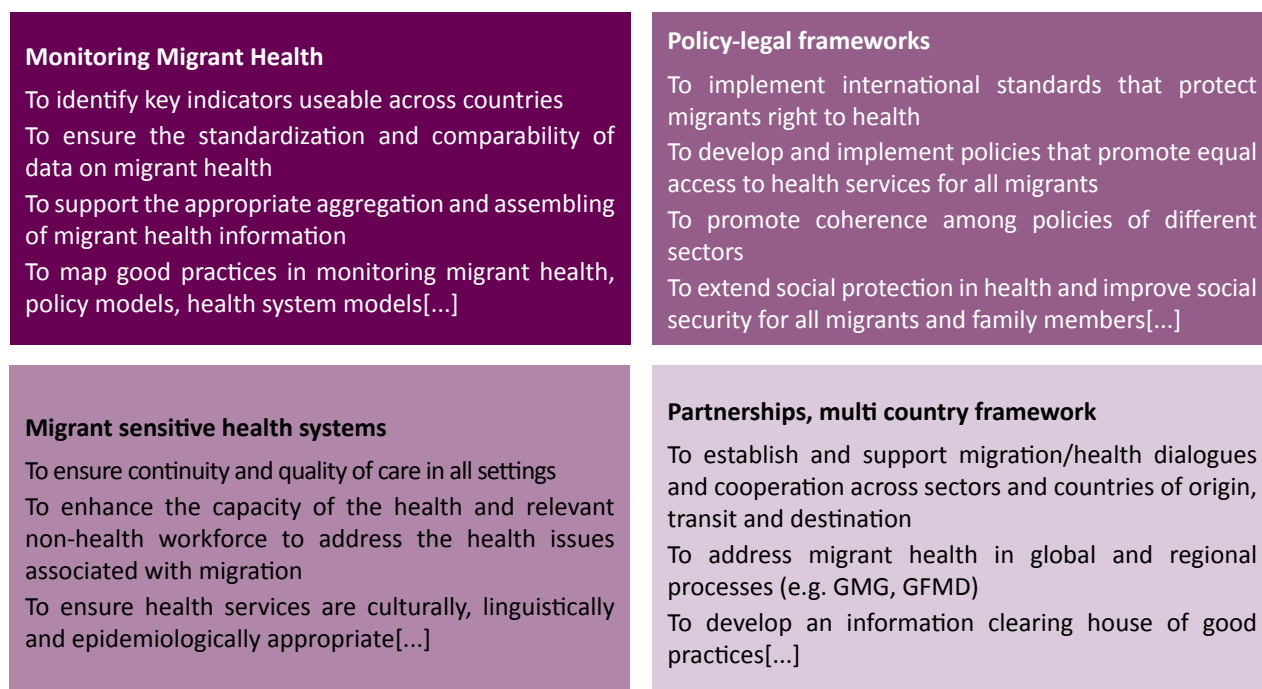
**Monitoring Migrant Health**

To identify key indicators useable across countries

To ensure the standardization and comparability of data on migrant health

To support the appropriate aggregation and assembling of migrant health information

To map good practices in monitoring migrant health, policy models, health system models[...]

**Policy-legal frameworks**

To implement international standards that protect migrants right to health

To develop and implement policies that promote equal access to health services for all migrants

To promote coherence among policies of different sectors

To extend social protection in health and improve social security for all migrants and family members[...]

**Migrant sensitive health systems**

To ensure continuity and quality of care in all settings

To enhance the capacity of the health and relevant non-health workforce to address the health issues associated with migration

To ensure health services are culturally, linguistically and epidemiologically appropriate[...]

**Partnerships, multi country framework**

To establish and support migration/health dialogues and cooperation across sectors and countries of origin, transit and destination

To address migrant health in global and regional processes (e.g. GMG, GFMD)

To develop an information clearing house of good practices[...]